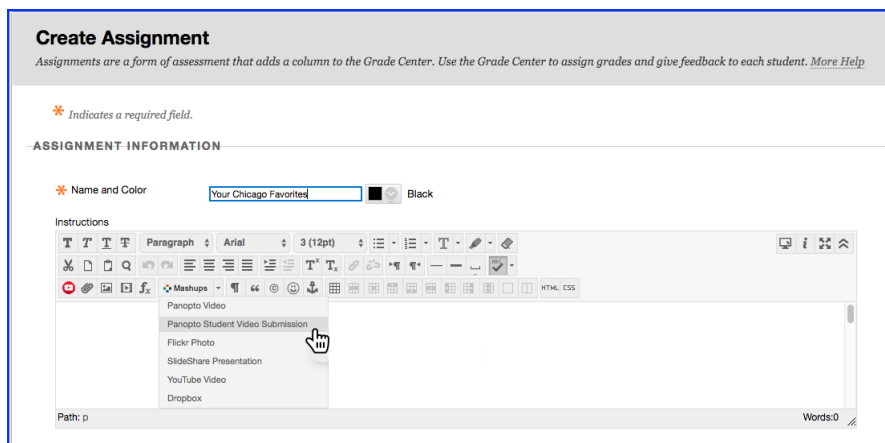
Create Assignment

Assignments are a form of assessment that adds a column to the Grade Center. Use the Grade Center to assign grades and give feedback to each student. More Help

* Indicates a required field.

ASSIGNMENT INFORMATION

* Name and Color Your Chicago Favorites Black

Instructions

Paragraph Arial 3 (12pt)

Mashups

HTML CSS

Panopto Video
Panopto Student Video Submission
Flickr Photo
SlideShare Presentation
YouTube Video
Dropbox

Path: p

Words:0